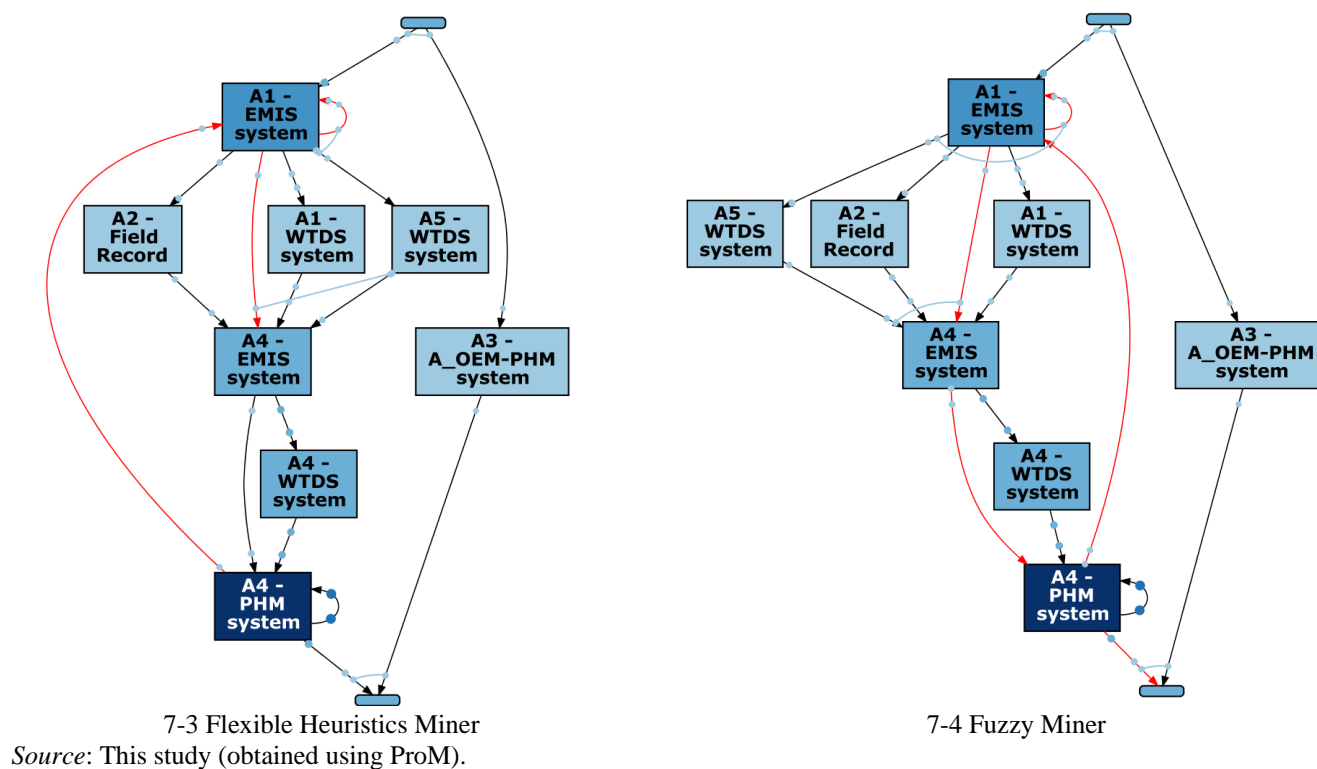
A1 - EMIS system

A2 - Field Record

A1 - WTDS system

A5 - WTDS system

A4 - EMIS system

A3 - A_OEM-PHM system

A4 - WTDS system

A4 - PHM system

7-3 Flexible Heuristics Miner

A1 - EMIS system

A5 - WTDS system

A2 - Field Record

A1 - WTDS system

A4 - EMIS system

A3 - A_OEM-PHM system

A4 - WTDS system

A4 - PHM system

7-4 Fuzzy Miner

*Source*: This study (obtained using ProM).